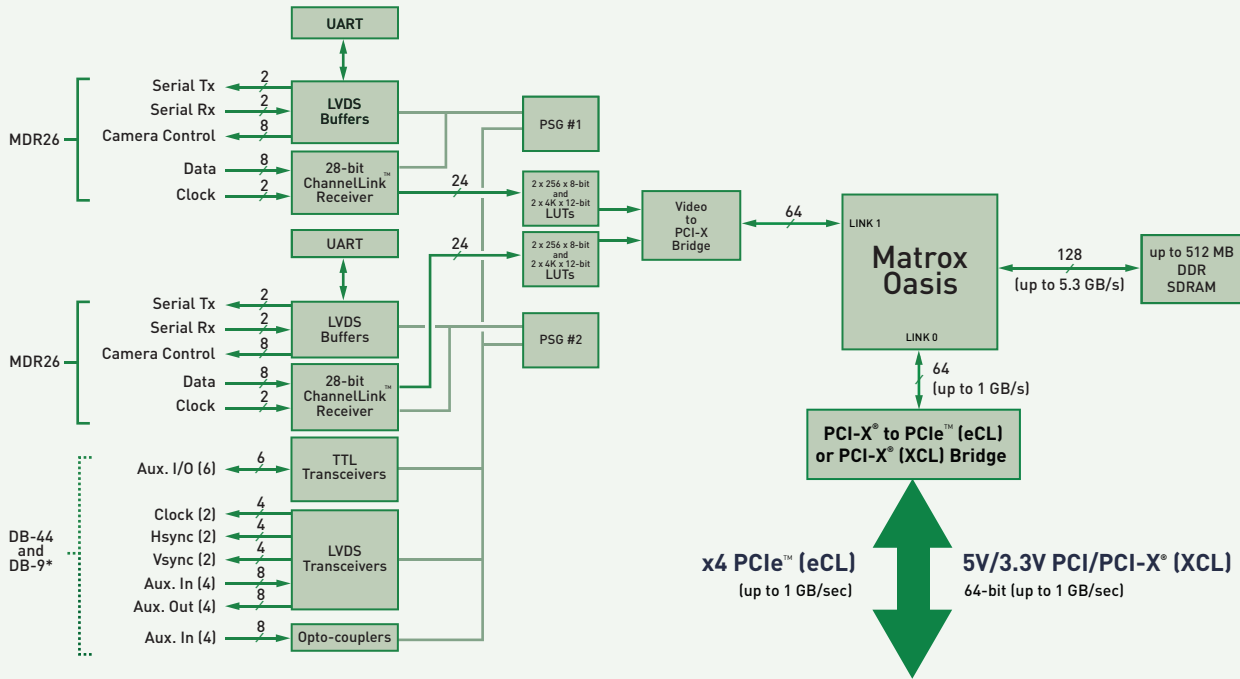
UART

Serial Tx 2
Serial Rx 2
Camera Control 8
MDR26
Data 8
Clock 2

LVDS Buffers

28-bit ChannelLink™ Receiver

24

PSG #1

2 x 256 x 8-bit and 2 x 4K x 12-bit LUTs

Video to PCI-X Bridge

64

LINK 1

Matrox Oasis

LINK 0

128 (up to 5.3 GB/s)

up to 512 MB DDR SDRAM

UART

24

2 x 256 x 8-bit and 2 x 4K x 12-bit LUTs

Serial Tx 2
Serial Rx 2
Camera Control 8
MDR26
Data 8
Clock 2

LVDS Buffers

PSG #2

28-bit ChannelLink™ Receiver

64 (up to 1 GB/s)

Aux. I/O (6) 6

TTL Transceivers

PCI-X® to PCIe™ (eCL) or PCI-X® (XCL) Bridge

DB-44 and DB-9*

Clock (2) 4
Hsync (2) 4
Vsync (2) 4
Aux. In (4) 8
Aux. Out (4) 8

LVDS Transceivers

x4 PCIe™ (eCL)
(up to 1 GB/sec)

5V/3.3V PCI/PCI-X® (XCL)
64-bit (up to 1 GB/sec)

Aux. In (4) 8

Opto-couplers